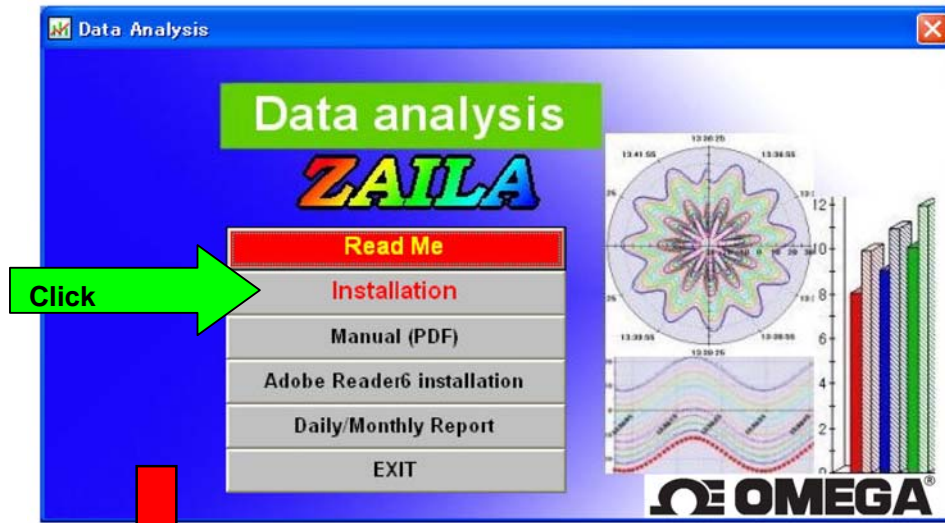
Data Analysis

Data analysis

ZAILA

Read Me

Click

Installation

Manual (PDF)

Adobe Reader6 installation

Daily/Monthly Report

EXIT

13:20:25
13:41:55
13:36:55
13:33:55
13:08:55
13:30:25

12
10
8
6
4
2
0

OMEGA®